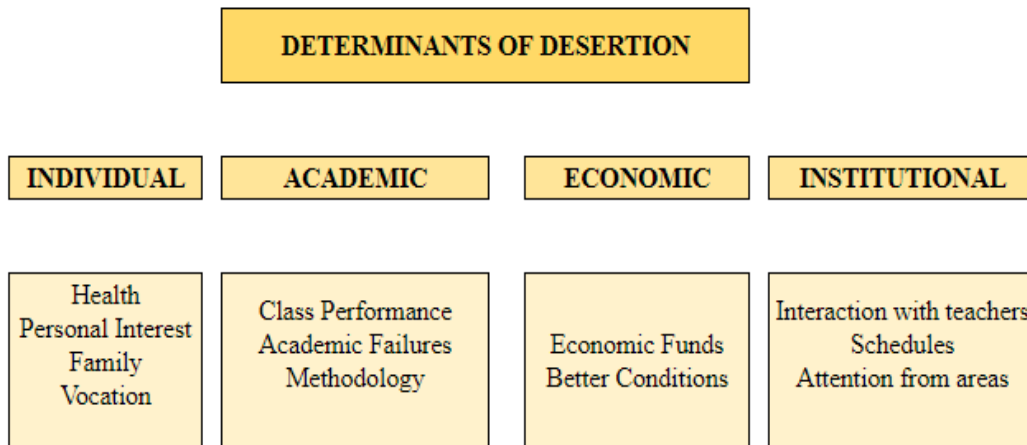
DETERMINANTS OF DESERTION

INDIVIDUAL

ACADEMIC

ECONOMIC

INSTITUTIONAL

Health
Personal Interest
Family
Vocation

Class Performance
Academic Failures
Methodology

Economic Funds
Better Conditions

Interaction with teachers
Schedules
Attention from areas